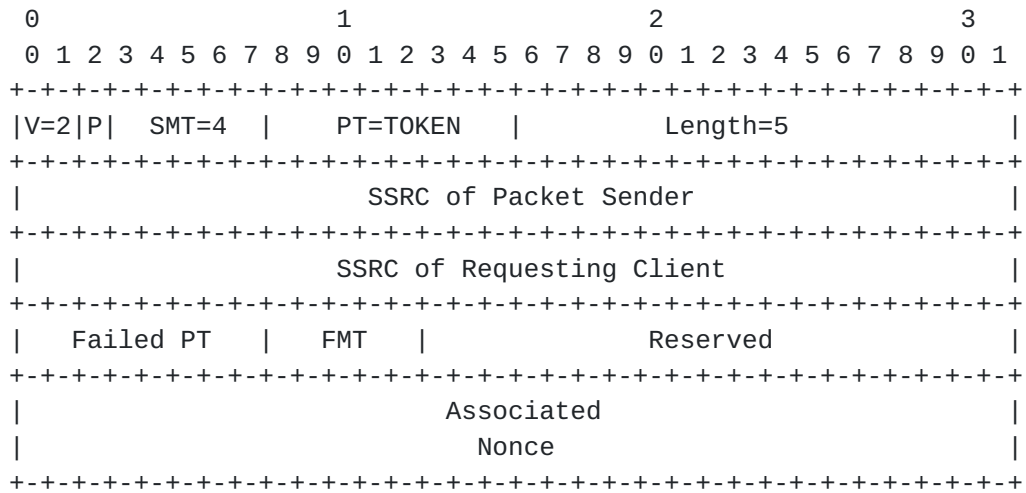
```
 0                   1                   2                   3
 0 1 2 3 4 5 6 7 8 9 0 1 2 3 4 5 6 7 8 9 0 1 2 3 4 5 6 7 8 9 0 1
+-+-+-+-+-+-+-+-+-+-+-+-+-+-+-+-+-+-+-+-+-+-+-+-+-+-+-+-+-+-+-+-+
|V=2|P|  SMT=4  |   PT=TOKEN    |           Length=5            |
+-+-+-+-+-+-+-+-+-+-+-+-+-+-+-+-+-+-+-+-+-+-+-+-+-+-+-+-+-+-+-+-+
|                     SSRC of Packet Sender                     |
+-+-+-+-+-+-+-+-+-+-+-+-+-+-+-+-+-+-+-+-+-+-+-+-+-+-+-+-+-+-+-+-+
|                   SSRC of Requesting Client                   |
+-+-+-+-+-+-+-+-+-+-+-+-+-+-+-+-+-+-+-+-+-+-+-+-+-+-+-+-+-+-+-+-+
|   Failed PT   |   FMT   |               Reserved              |
+-+-+-+-+-+-+-+-+-+-+-+-+-+-+-+-+-+-+-+-+-+-+-+-+-+-+-+-+-+-+-+-+
|                          Associated                           |
|                             Nonce                             |
+-+-+-+-+-+-+-+-+-+-+-+-+-+-+-+-+-+-+-+-+-+-+-+-+-+-+-+-+-+-+-+-+
```